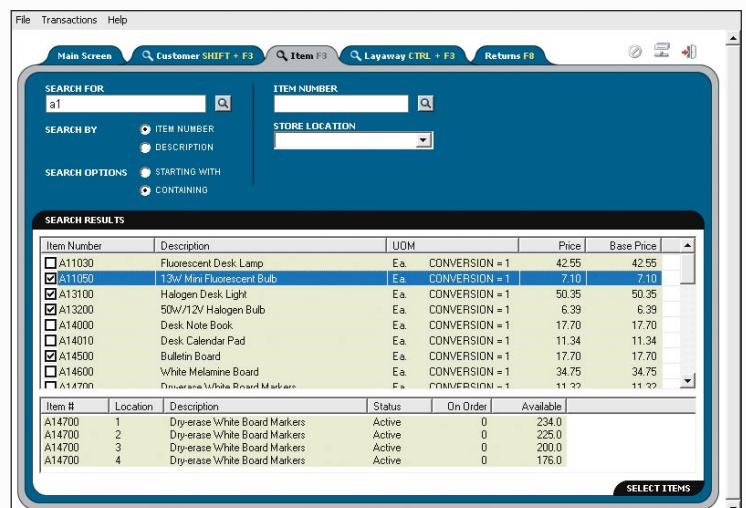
File Transactions Help

Main Screen | Customer SHIFT + F3 | Item F3 | Layaway CTRL + F3 | Returns F8

SEARCH FOR
a1

SEARCH BY
ITEM NUMBER
DESCRIPTION

SEARCH OPTIONS
STARTING WITH
CONTAINING

ITEM NUMBER

STORE LOCATION

SEARCH RESULTS

| Item Number | Description | UOM | | Price | Base Price |
|---|---|---|---|---|---|
| A11030 | Fluorescent Desk Lamp | Ea. | CONVERSION = 1 | 42.55 | 42.55 |
| A11050 | 13W Mini Fluorescent Bulb | Ea. | CONVERSION = 1 | 7.10 | 7.10 |
| A13100 | Halogen Desk Light | Ea. | CONVERSION = 1 | 50.35 | 50.35 |
| A13200 | 50W/12V Halogen Bulb | Ea. | CONVERSION = 1 | 6.39 | 6.39 |
| A14000 | Desk Note Book | Ea. | CONVERSION = 1 | 17.70 | 17.70 |
| A14010 | Desk Calendar Pad | Ea. | CONVERSION = 1 | 11.34 | 11.34 |
| A14500 | Bulletin Board | Ea. | CONVERSION = 1 | 17.70 | 17.70 |
| A14600 | White Melamine Board | Ea. | CONVERSION = 1 | 34.75 | 34.75 |
| A14700 | Dry-erase White Board Markers | Ea. | CONVERSION = 1 | 11.32 | 11.32 |

| Item # | Location | Description | Status | On Order | Available |
|---|---|---|---|---|---|
| A14700 | 1 | Dry-erase White Board Markers | Active | 0 | 234.0 |
| A14700 | 2 | Dry-erase White Board Markers | Active | 0 | 225.0 |
| A14700 | 3 | Dry-erase White Board Markers | Active | 0 | 200.0 |
| A14700 | 4 | Dry-erase White Board Markers | Active | 0 | 176.0 |

SELECT ITEMS